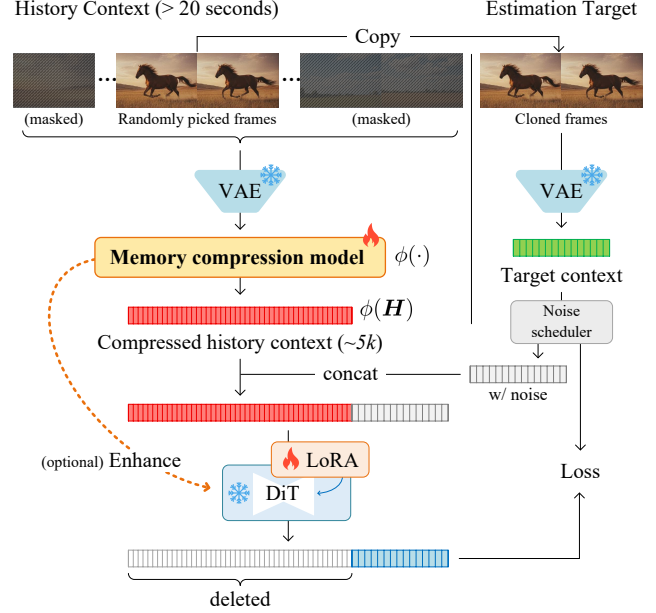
History Context (> 20 seconds)

Estimation Target

Copy

(masked)

Randomly picked frames

(masked)

Cloned frames

VAE

VAE

Memory compression model

$\phi(\cdot)$

Target context

$\phi(\boldsymbol{H})$

Noise scheduler

Compressed history context (~5k)

concat

w/ noise

(optional) Enhance

LoRA

DiT

Loss

deleted